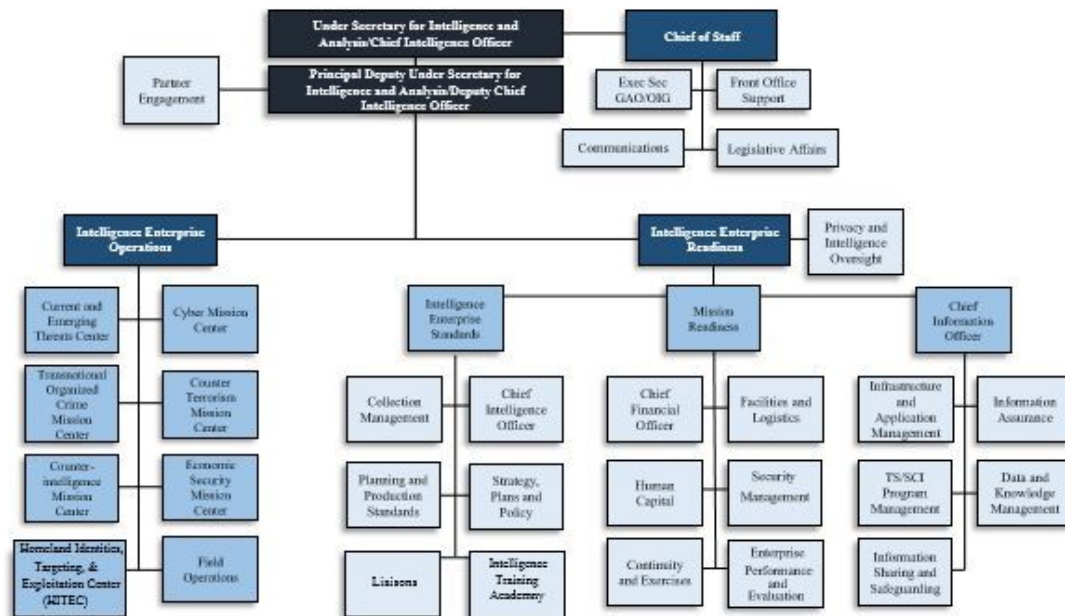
Under Secretary for Intelligence and Analysis/Chief Intelligence Officer

Chief of Staff

Partner Engagement

Principal Deputy Under Secretary for Intelligence and Analysis/Deputy Chief Intelligence Officer

Exec Sec GAO/OIG

Front Office Support

Communications

Legislative Affairs

Intelligence Enterprise Operations

Intelligence Enterprise Readiness

Privacy and Intelligence Oversight

Current and Emerging Threats Center

Cyber Mission Center

Transnational Organized Crime Mission Center

Counter Terrorism Mission Center

Counter-intelligence Mission Center

Economic Security Mission Center

Homeland Identities, Targeting, & Exploitation Center (HITEC)

Field Operations

Intelligence Enterprise Standards

Collection Management

Chief Intelligence Officer

Planning and Production Standards

Strategy, Plans and Policy

Liaisons

Intelligence Training Academy

Mission Readiness

Chief Financial Officer

Facilities and Logistics

Human Capital

Security Management

Continuity and Exercises

Enterprise Performance and Evaluation

Chief Information Officer

Infrastructure and Application Management

Information Assurance

TS/SCI Program Management

Data and Knowledge Management

Information Sharing and Safeguarding